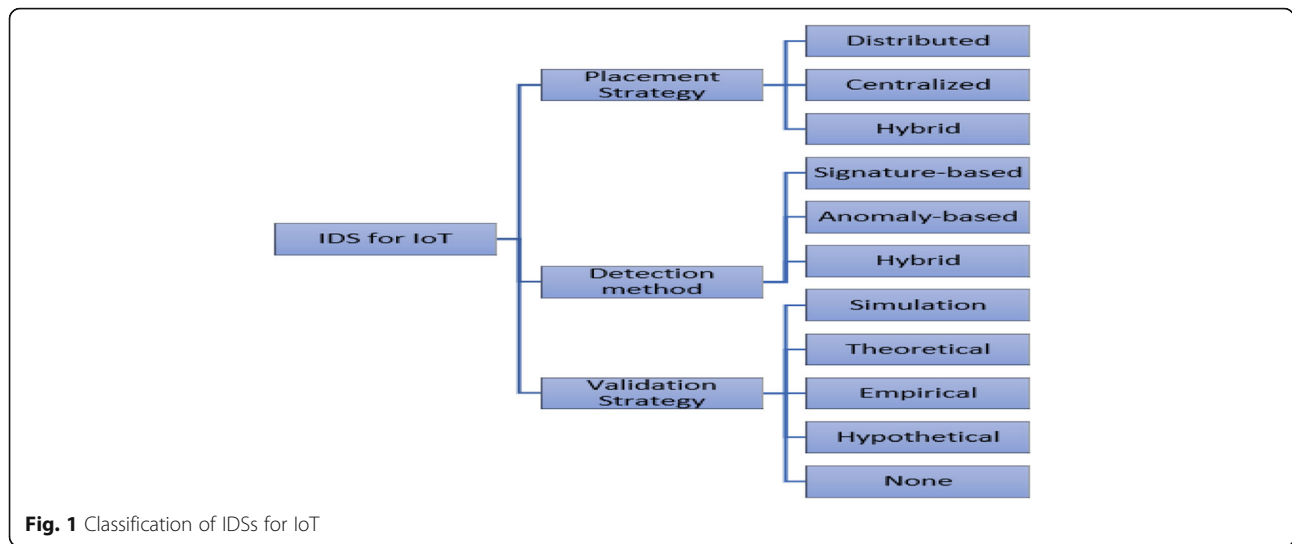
IDS for IoT

Placement Strategy

Distributed

Centralized

Hybrid

Detection method

Signature-based

Anomaly-based

Hybrid

Validation Strategy

Simulation

Theoretical

Empirical

Hypothetical

None

**Fig. 1** Classification of IDSs for IoT